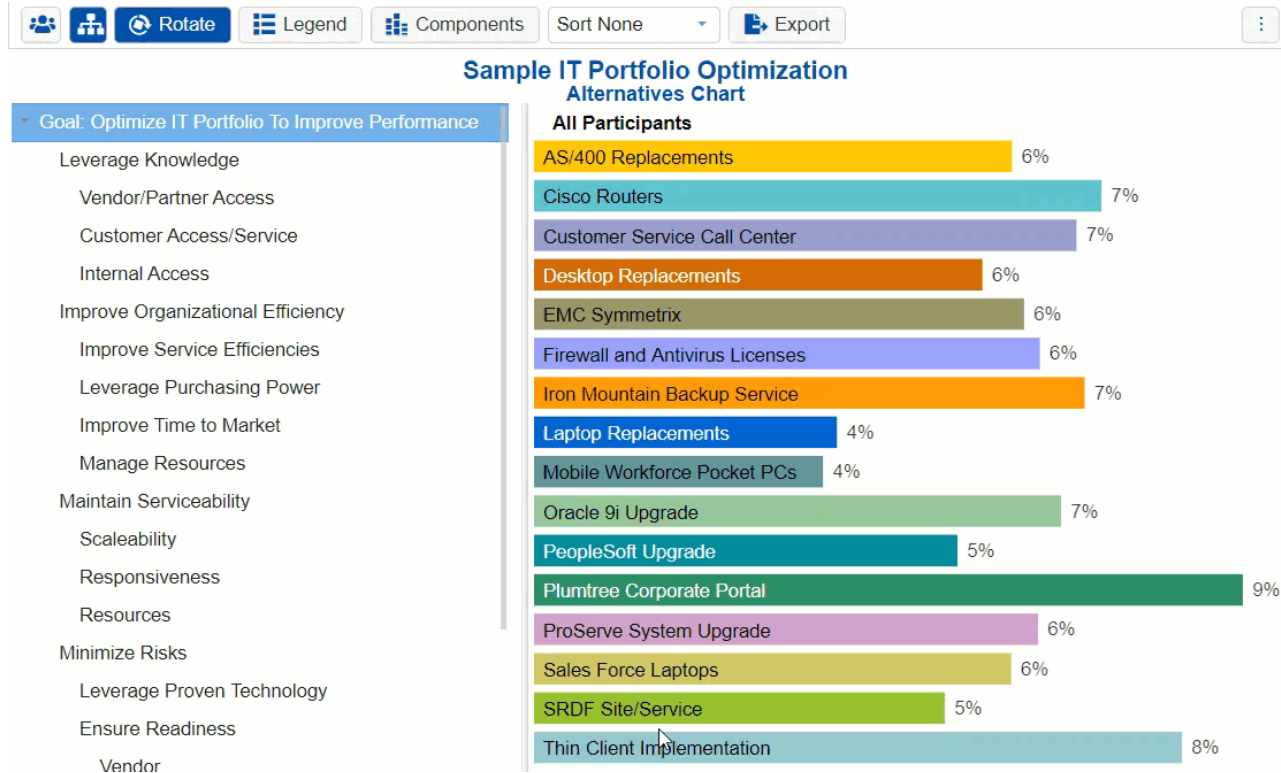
Rotate Legend Components Sort None Export

Sample IT Portfolio Optimization
Alternatives Chart

Goal: Optimize IT Portfolio To Improve Performance
Leverage Knowledge
Vendor/Partner Access
Customer Access/Service
Internal Access
Improve Organizational Efficiency
Improve Service Efficiencies
Leverage Purchasing Power
Improve Time to Market
Manage Resources
Maintain Serviceability
Scaleability
Responsiveness
Resources
Minimize Risks
Leverage Proven Technology
Ensure Readiness
Vendor

All Participants
AS/400 Replacements 6%
Cisco Routers 7%
Customer Service Call Center 7%
Desktop Replacements 6%
EMC Symmetrix 6%
Firewall and Antivirus Licenses 6%
Iron Mountain Backup Service 7%
Laptop Replacements 4%
Mobile Workforce Pocket PCs 4%
Oracle 9i Upgrade 7%
PeopleSoft Upgrade 5%
Plumtree Corporate Portal 9%
ProServe System Upgrade 6%
Sales Force Laptops 6%
SRDF Site/Service 5%
Thin Client Implementation 8%